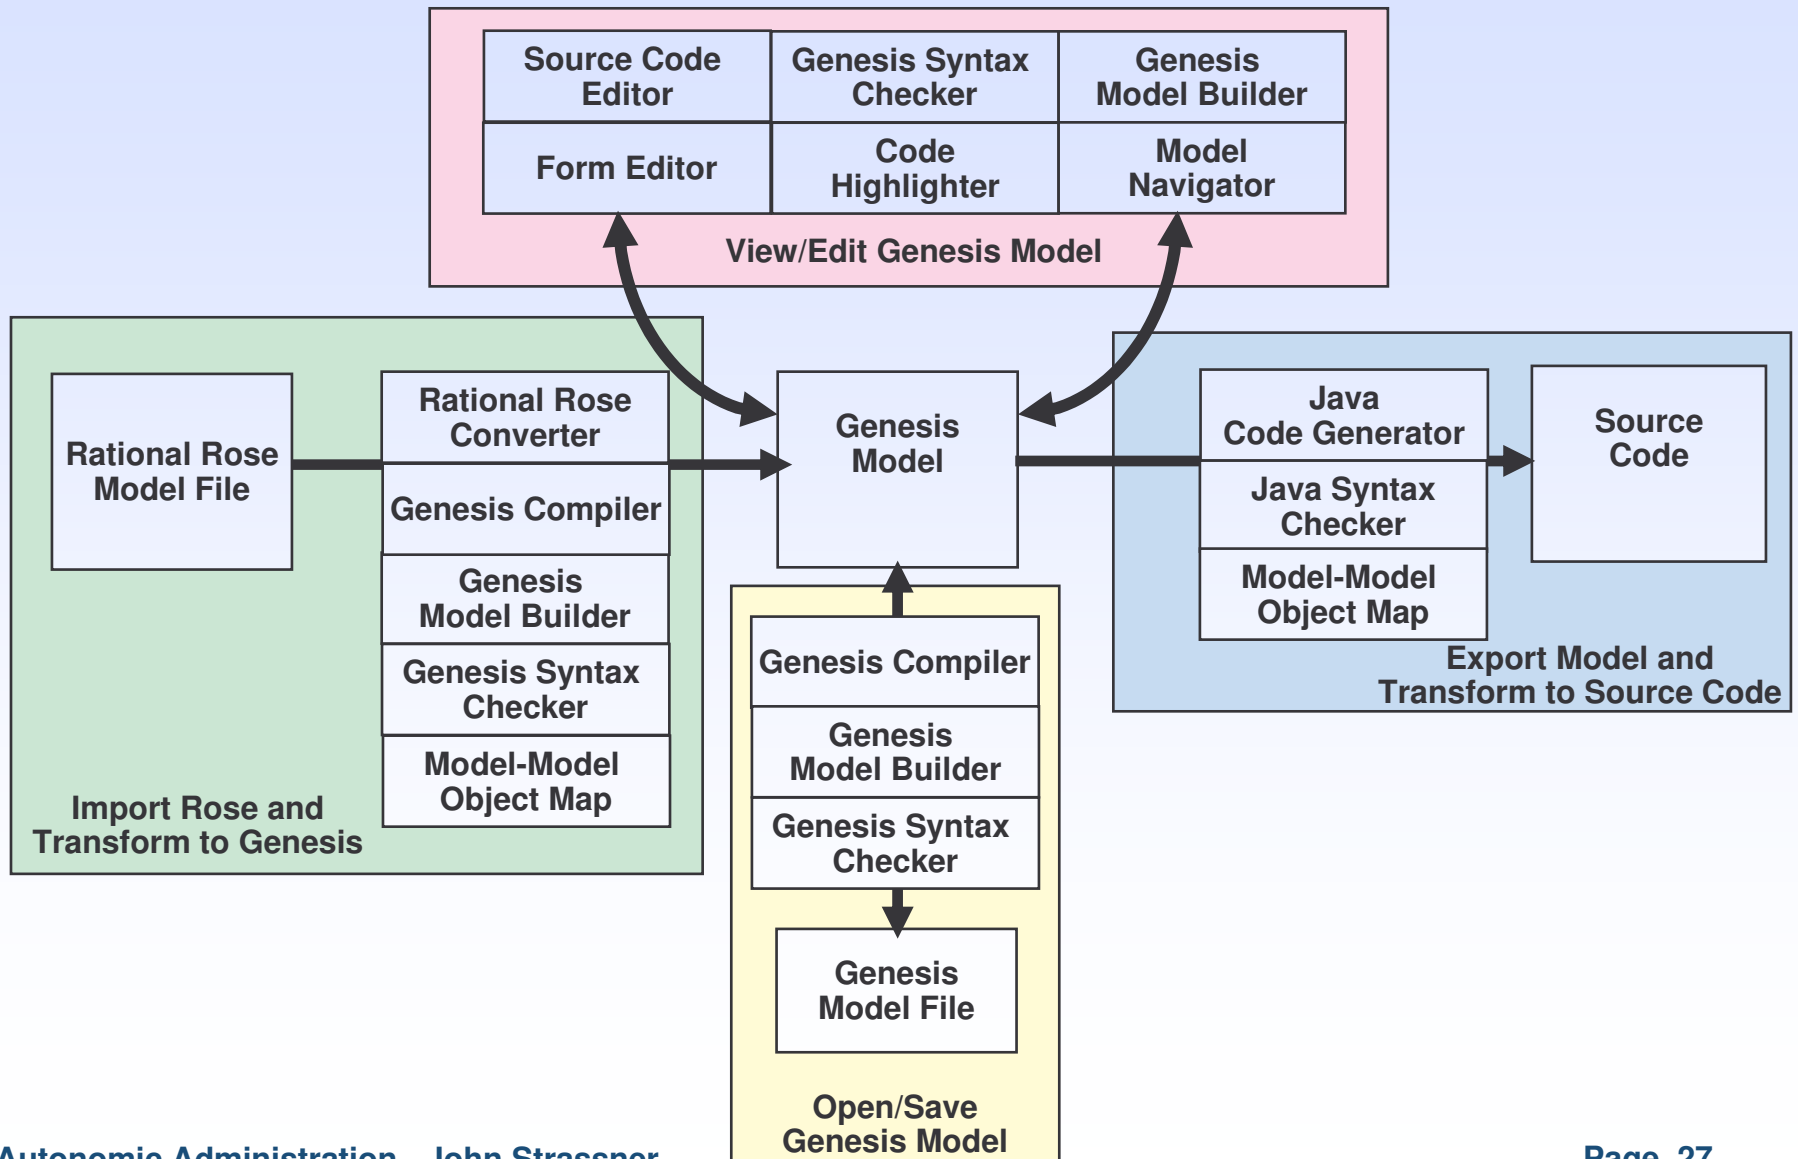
Source Code Editor

Genesis Syntax Checker

Genesis Model Builder

Form Editor

Code Highlighter

Model Navigator

View/Edit Genesis Model

Rational Rose Model File

Rational Rose Converter

Genesis Compiler

Genesis Model Builder

Genesis Syntax Checker

Model-Model Object Map

Import Rose and Transform to Genesis

Genesis Model

Java Code Generator

Java Syntax Checker

Model-Model Object Map

Source Code

Export Model and Transform to Source Code

Genesis Compiler

Genesis Model Builder

Genesis Syntax Checker

Genesis Model File

Open/Save Genesis Model

Autonomic Administration – John Strassner

Page 27